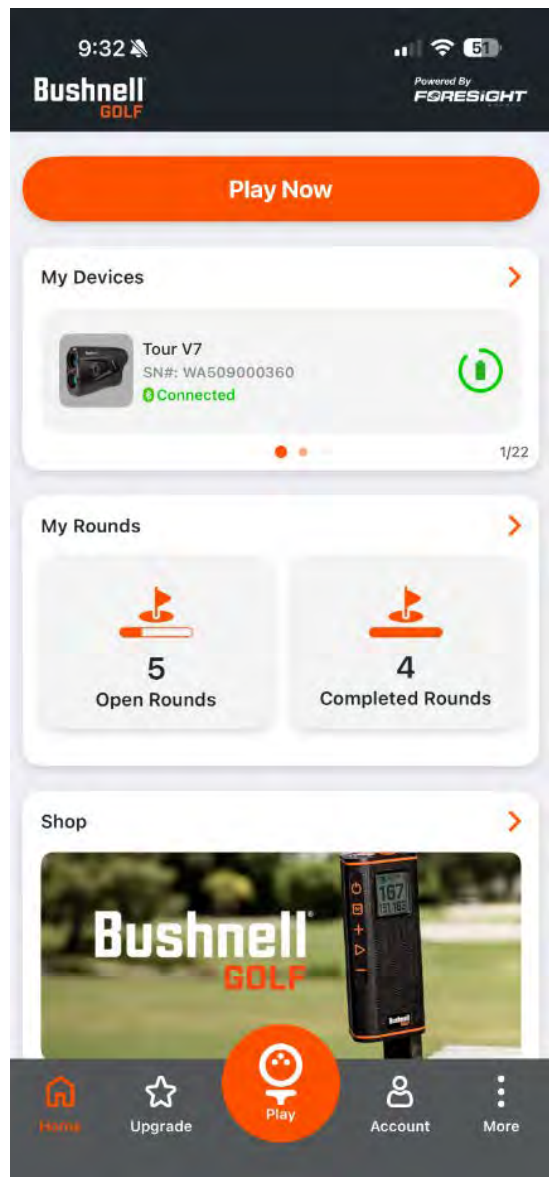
9:32

51

Bushnell GOLF

Powered By FORESIGHT

Play Now

My Devices

Tour V7
SN#: WA509000360
Connected

1/22

My Rounds

5
Open Rounds

4
Completed Rounds

Shop

Bushnell GOLF

167
151.186

Bushnell

Home
Upgrade
Play
Account
More